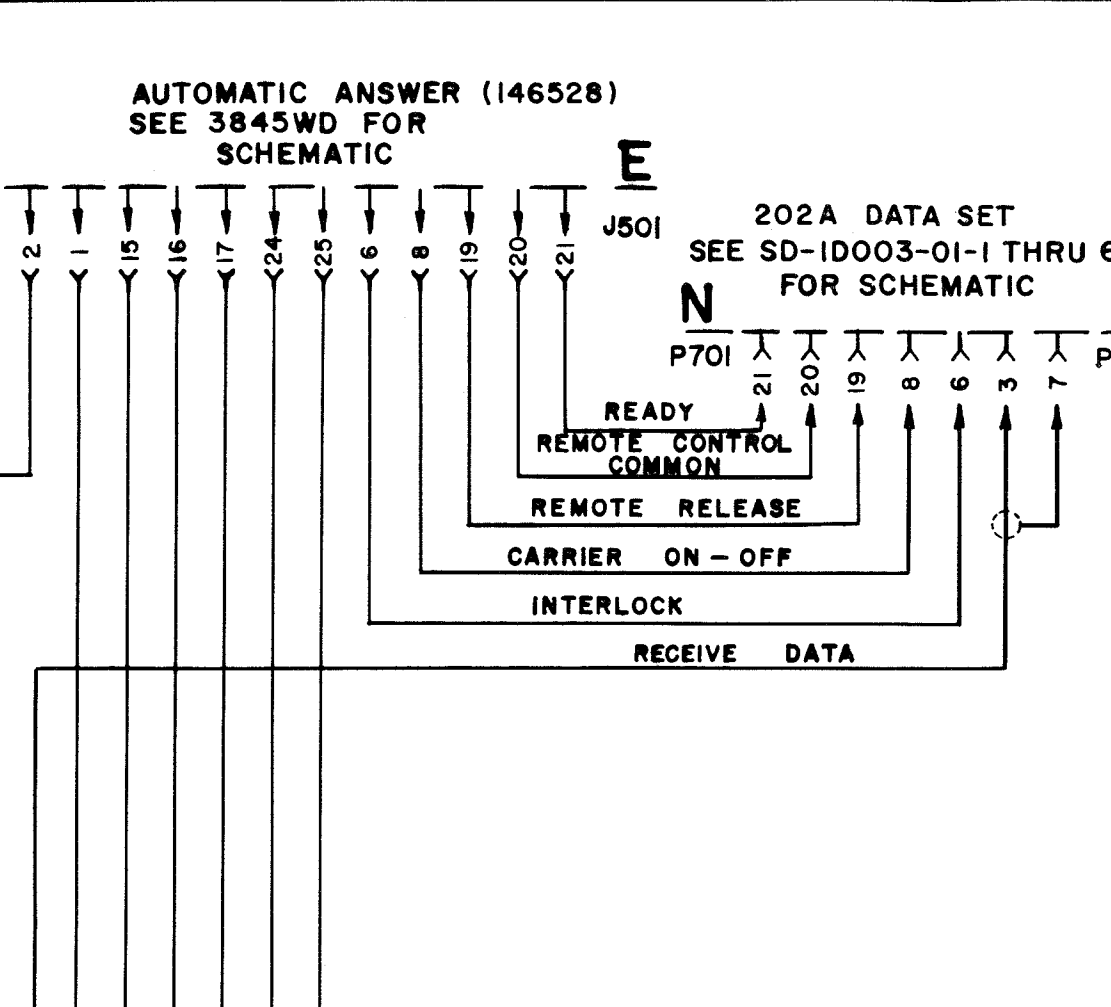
AUTOMATIC ANSWER (146528)
SEE 3845WD FOR
SCHEMATIC

E

J501

2 1 15 16 17 24 25 6 8 19 20 21

202A DATA SET
SEE SD-1D003-01-1 THRU 6
FOR SCHEMATIC

N

P701

21 20 19 8 6 3 7

P

READY

REMOTE CONTROL
COMMON

REMOTE RELEASE

CARRIER ON – OFF

INTERLOCK

RECEIVE DATA